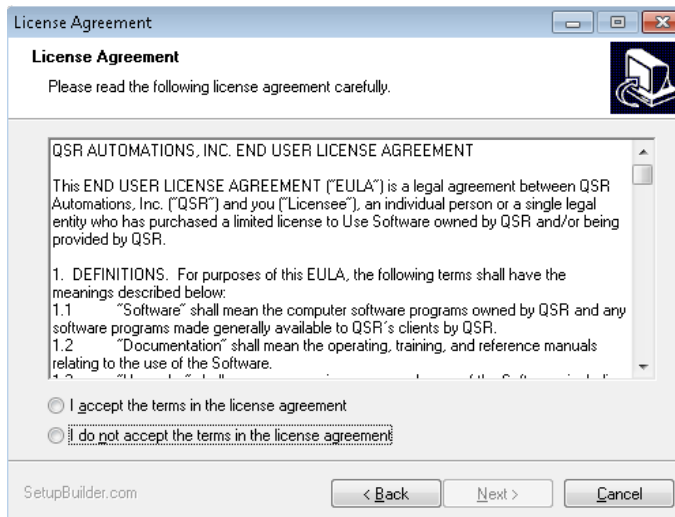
License Agreement

License Agreement

Please read the following license agreement carefully.

QSR AUTOMATIONS, INC. END USER LICENSE AGREEMENT

This END USER LICENSE AGREEMENT ("EULA") is a legal agreement between QSR Automations, Inc. ("QSR") and you ("Licensee"), an individual person or a single legal entity who has purchased a limited license to Use Software owned by QSR and/or being provided by QSR.

1. DEFINITIONS. For purposes of this EULA, the following terms shall have the meanings described below:
1.1 "Software" shall mean the computer software programs owned by QSR and any software programs made generally available to QSR's clients by QSR.
1.2 "Documentation" shall mean the operating, training, and reference manuals relating to the use of the Software.
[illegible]

I accept the terms in the license agreement

I do not accept the terms in the license agreement

SetupBuilder.com

< Back

Next >

Cancel